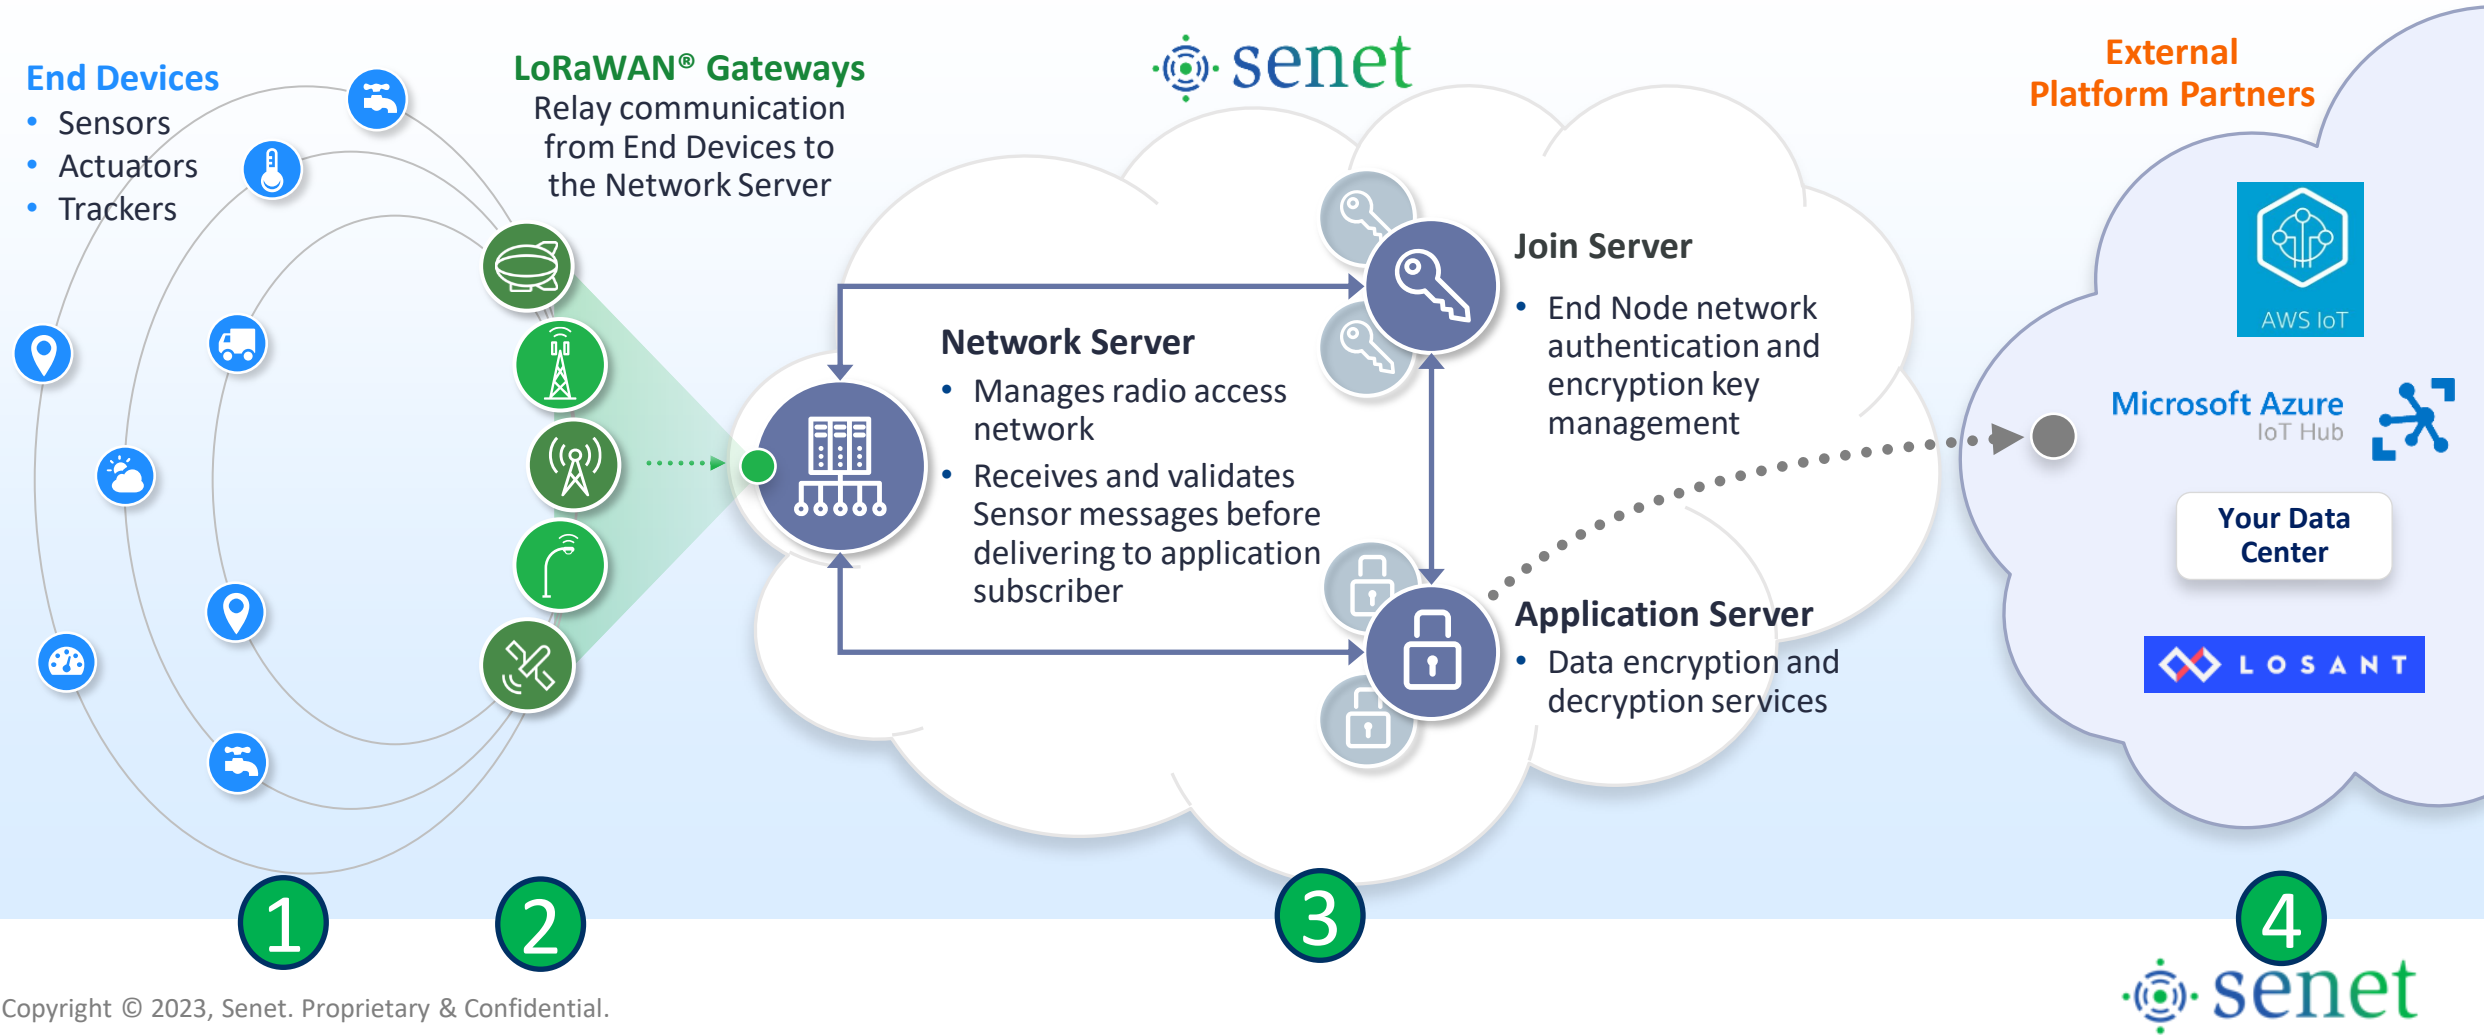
End Devices
- Sensors
- Actuators
- Trackers

LoRaWAN® Gateways
Relay communication from End Devices to the Network Server

senet

External Platform Partners

Join Server
- End Node network authentication and encryption key management

Network Server
- Manages radio access network
- Receives and validates Sensor messages before delivering to application subscriber

Application Server
- Data encryption and decryption services

AWS IoT

Microsoft Azure
IoT Hub

Your Data Center

LOSANT

1

2

3

4

Copyright © 2023, Senet. Proprietary & Confidential.

senet